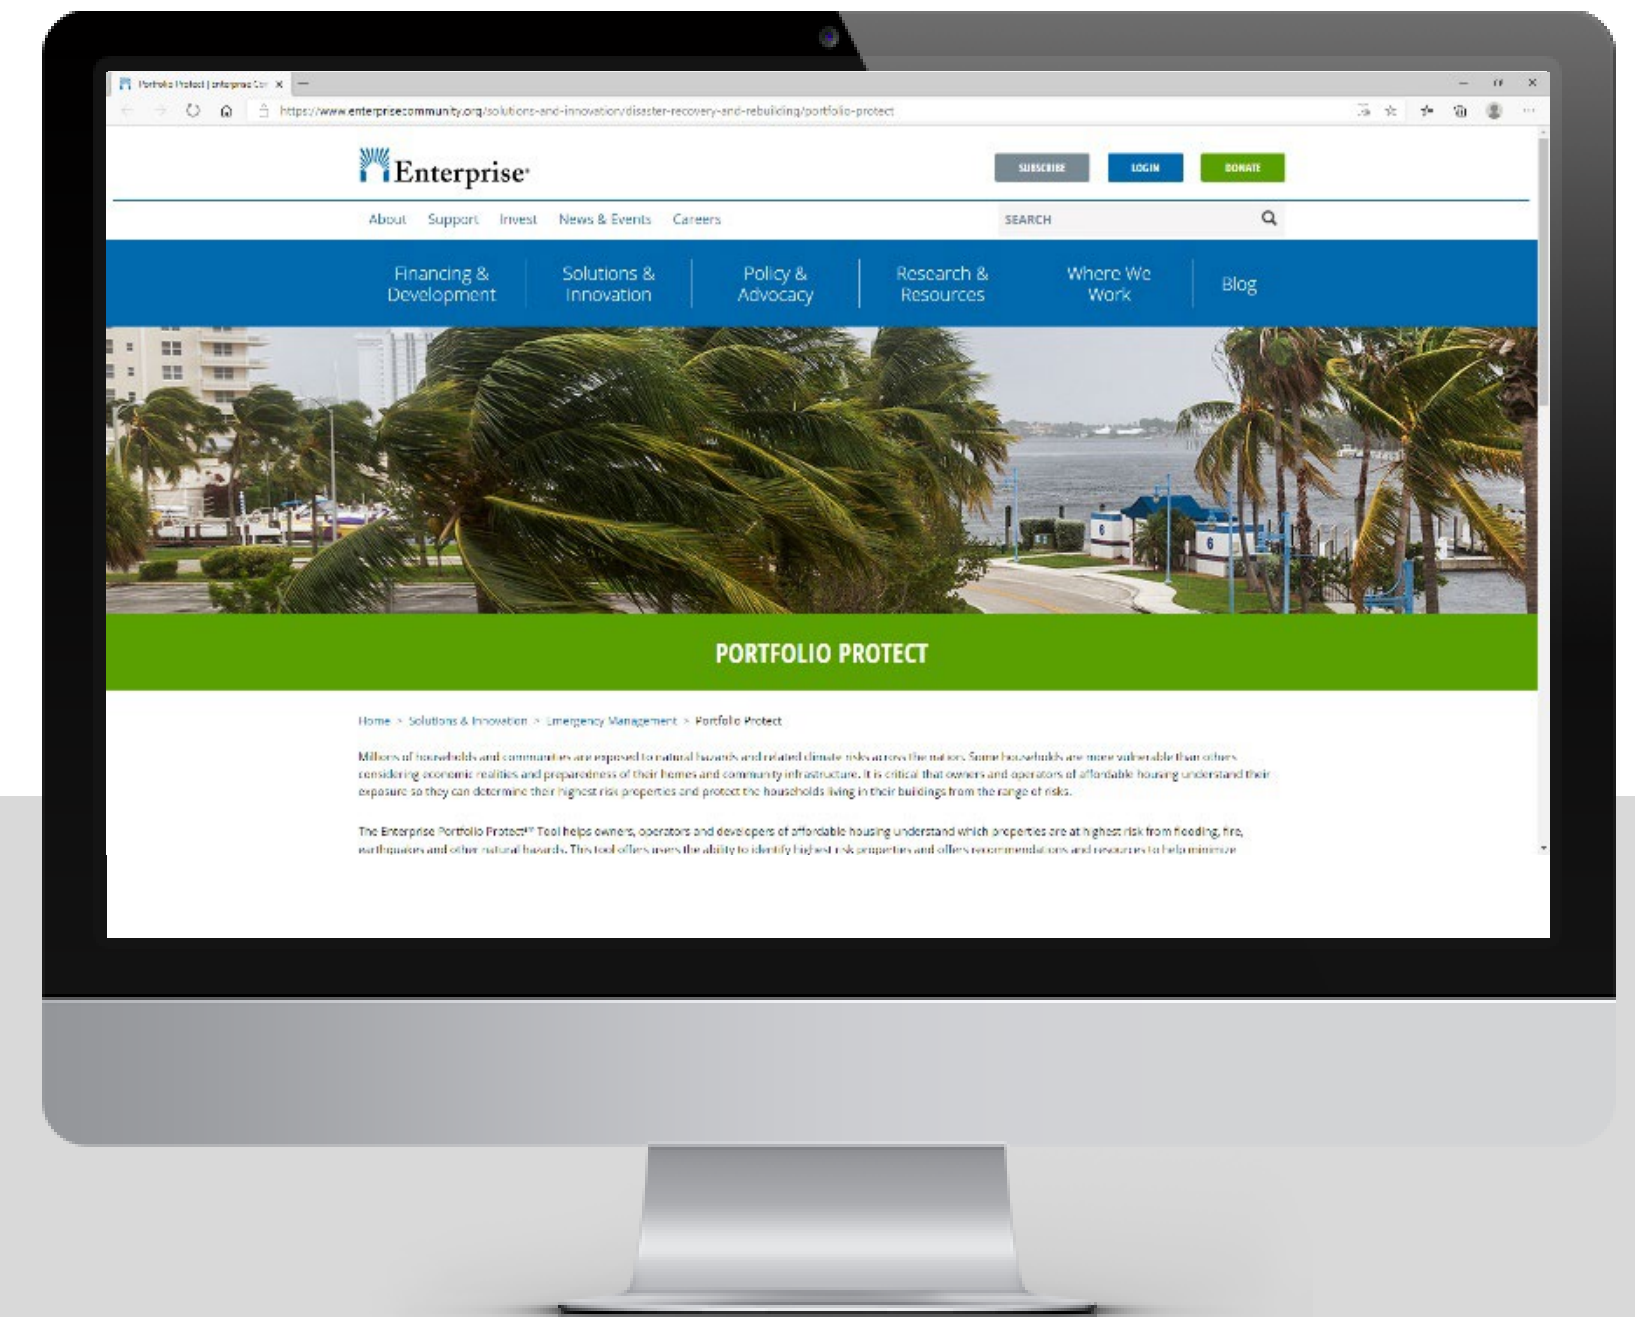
Portfolio Protect | Enterprise Cor ×

https://www.enterprisecommunity.org/solutions-and-innovation/disaster-recovery-and-rebuilding/portfolio-protect

Enterprise

SUBSCRIBE LOGIN DONATE

About Support Invest News & Events Careers

SEARCH

Financing & Development | Solutions & Innovation | Policy & Advocacy | Research & Resources | Where We Work | Blog

PORTFOLIO PROTECT

Home > Solutions & Innovation > Emergency Management > Portfolio Protect

Millions of households and communities are exposed to natural hazards and related climate risks across the nation. Some households are more vulnerable than others considering economic realities and preparedness of their homes and community infrastructure. It is critical that owners and operators of affordable housing understand their exposure so they can determine their highest risk properties and protect the households living in their buildings from the range of risks.

The Enterprise Portfolio Protect™ Tool helps owners, operators and developers of affordable housing understand which properties are at highest risk from flooding, fire, earthquakes and other natural hazards. This tool offers users the ability to identify highest risk properties and offers recommendations and resources to help minimize